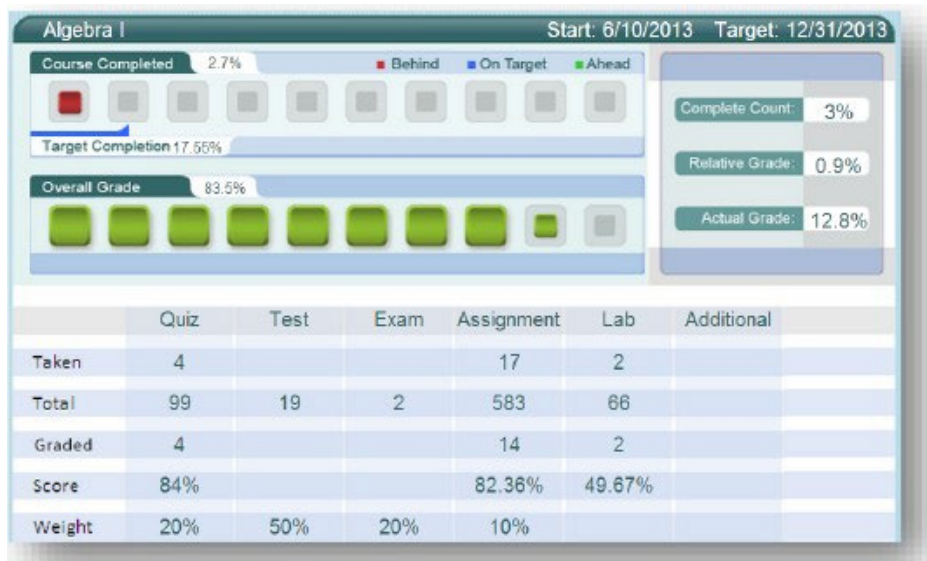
Algebra I

Start: 6/10/2013 Target: 12/31/2013

Course Completed 2.7%

Behind On Target Ahead

Target Completion 17.55%

Overall Grade 83.5%

Complete Count: 3%

Relative Grade: 0.9%

Actual Grade: 12.8%

| | Quiz | Test | Exam | Assignment | Lab | Additional |
|---|---|---|---|---|---|---|
| Taken | 4 | | | 17 | 2 | |
| Total | 99 | 19 | 2 | 583 | 66 | |
| Graded | 4 | | | 14 | 2 | |
| Score | 84% | | | 82.36% | 49.67% | |
| Weight | 20% | 50% | 20% | 10% | | |